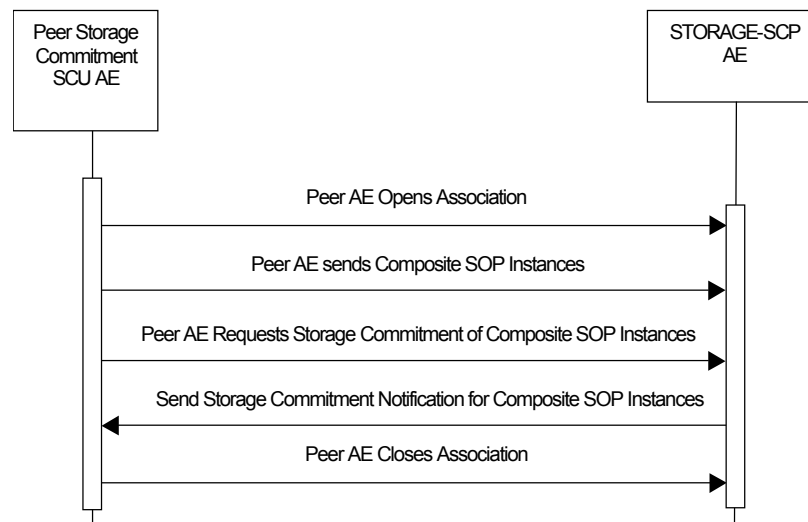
Peer Storage Commitment SCU AE

STORAGE-SCP AE

Peer AE Opens Association

Peer AE sends Composite SOP Instances

Peer AE Requests Storage Commitment of Composite SOP Instances

Send Storage Commitment Notification for Composite SOP Instances

Peer AE Closes Association